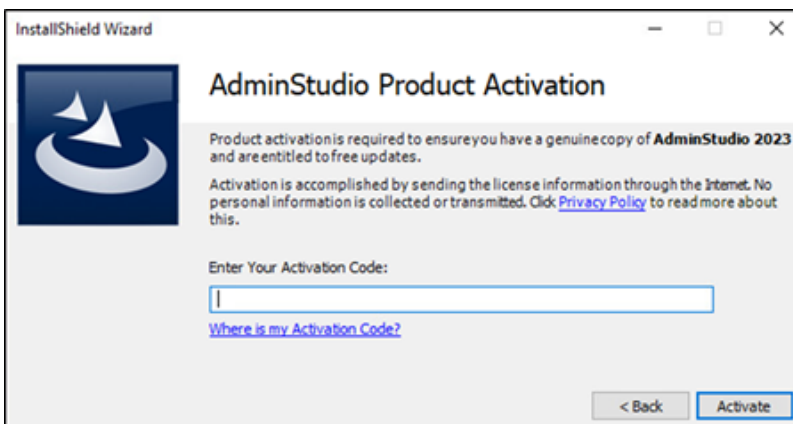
InstallShield Wizard

AdminStudio Product Activation

Product activation is required to ensure you have a genuine copy of AdminStudio 2023 and are entitled to free updates.

Activation is accomplished by sending the license information through the Internet. No personal information is collected or transmitted. Click Privacy Policy to read more about this.

Enter Your Activation Code:

Where is my Activation Code?

< Back Activate